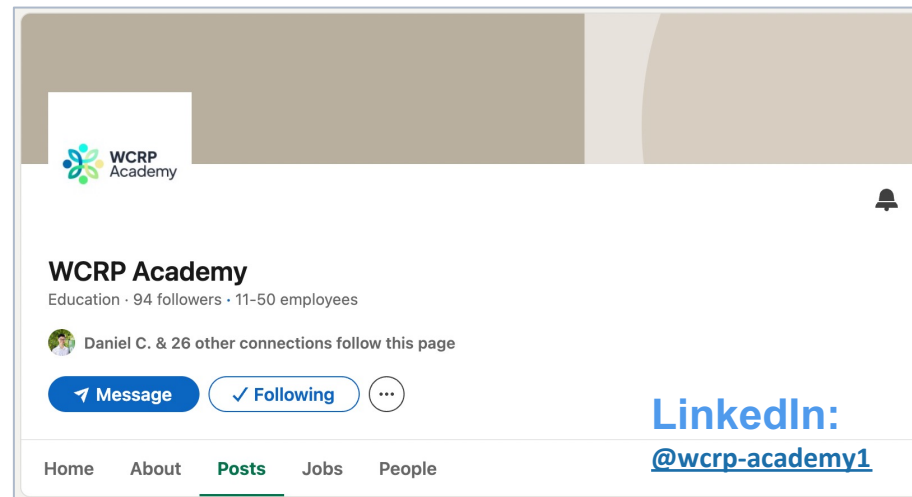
WCRP Academy

WCRP Academy
Education · 94 followers · 11-50 employees

Daniel C. & 26 other connections follow this page

Message
✓ Following
···

LinkedIn:
@wcrp-academy1

Home About Posts Jobs People